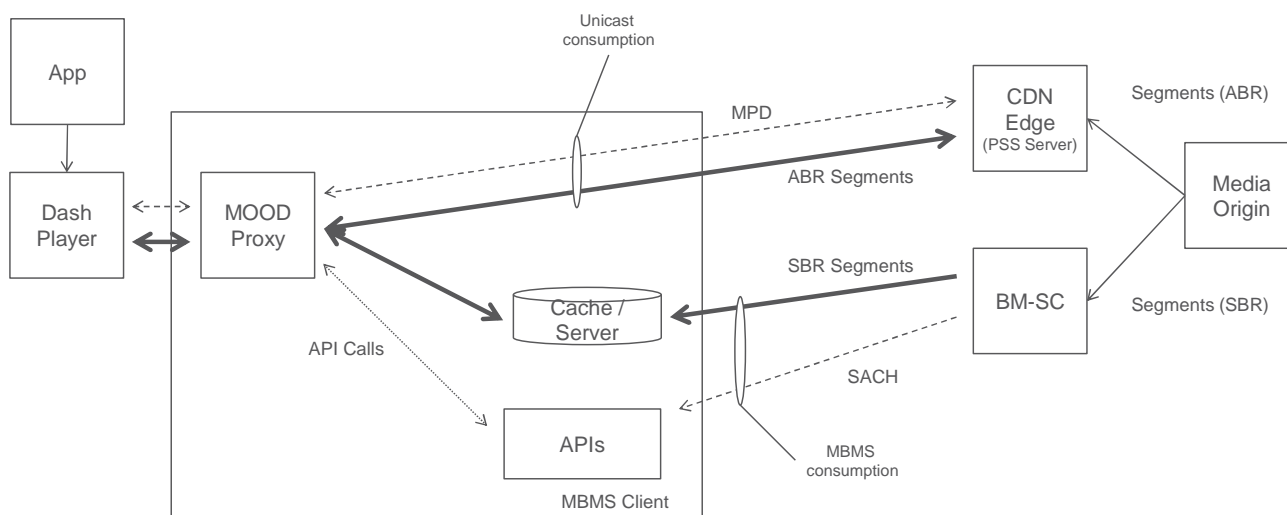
App

Dash Player

Unicast consumption

MPD

CDN Edge (PSS Server)

Segments (ABR)

ABR Segments

MOOD Proxy

Media Origin

SBR Segments

BM-SC

Cache / Server

Segments (SBR)

API Calls

SACH

APIs

MBMS consumption

MBMS Client